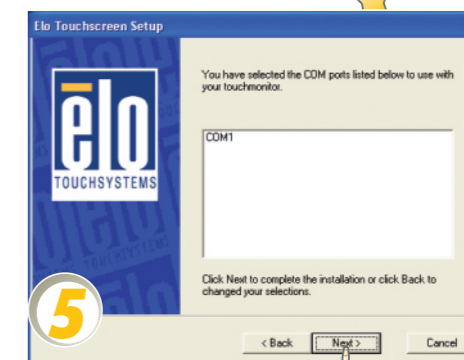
Elo Touchscreen Setup

ēlo
TOUCHSYSTEMS

You have selected the COM ports listed below to use with your touchmonitor.

COM1

Click Next to complete the installation or click Back to changed your selections.

5

< Back
Next >
Cancel